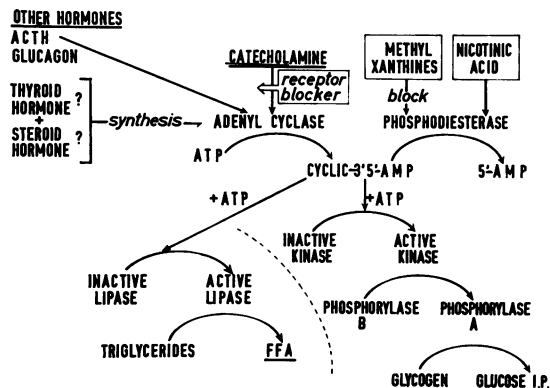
OTHER HORMONES
ACTH
GLUCAGON

THYROID HORMONE ?
+
STEROID HORMONE ?

synthesis

CATECHOLAMINE

receptor blocker

ADENYL CYCLASE

METHYL XANTHINES

NICOTINIC ACID

block

PHOSPHODIESTERASE

ATP

CYCLIC-3'5'-AMP

5'-AMP

+ATP

+ATP

INACTIVE KINASE

ACTIVE KINASE

INACTIVE LIPASE

ACTIVE LIPASE

PHOSPHORYLASE B

PHOSPHORYLASE A

TRIGLYCERIDES

FFA

GLYCOGEN

GLUCOSE I.P.